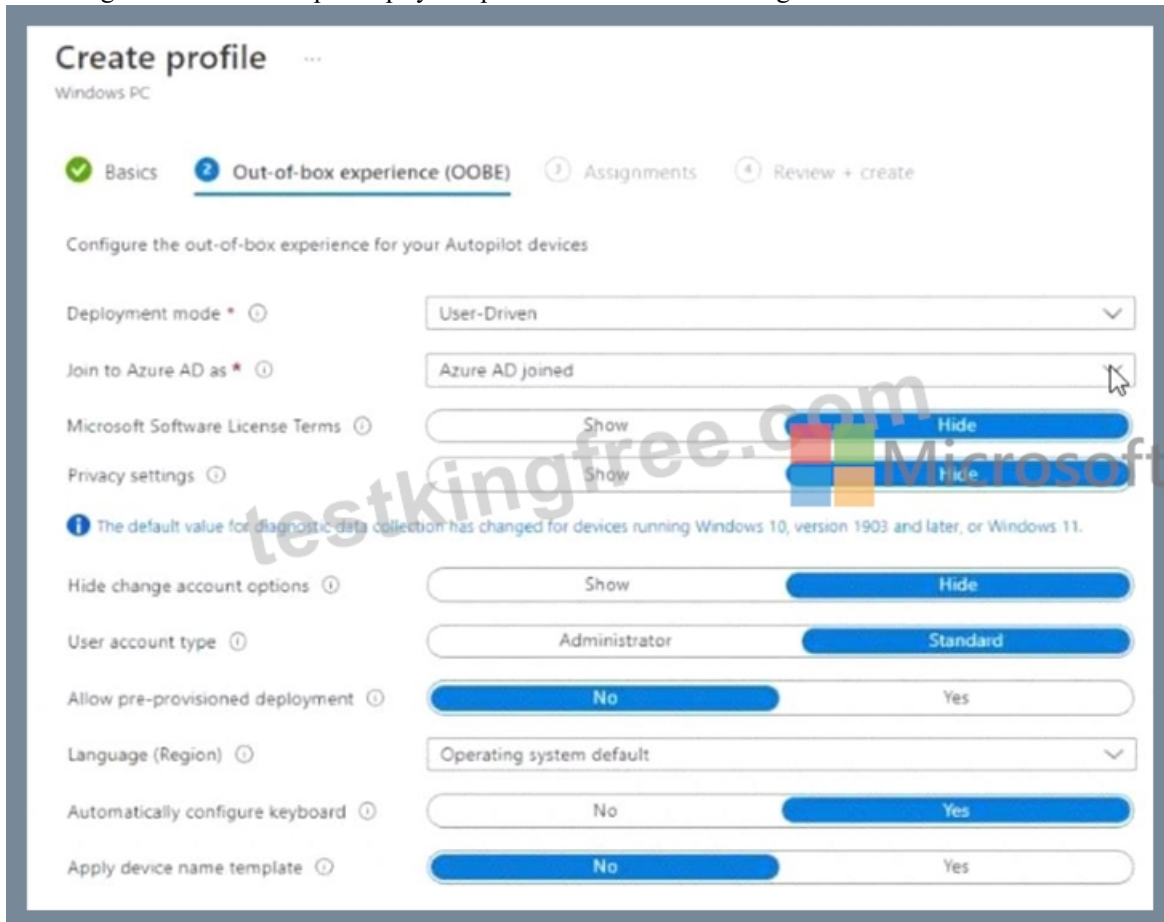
Create profile ...
Windows PC

Basics
2 Out-of-box experience (OOBE)
3 Assignments
4 Review + create

Configure the out-of-box experience for your Autopilot devices

Deployment mode * User-Driven

Join to Azure AD as * Azure AD joined

Microsoft Software License Terms Show Hide

Privacy settings Show Hide

The default value for diagnostic data collection has changed for devices running Windows 10, version 1903 and later, or Windows 11.

Hide change account options Show Hide

User account type Administrator Standard

Allow pre-provisioned deployment No Yes

Language (Region) Operating system default

Automatically configure keyboard No Yes

Apply device name template No Yes

testkingfree.com Microsoft